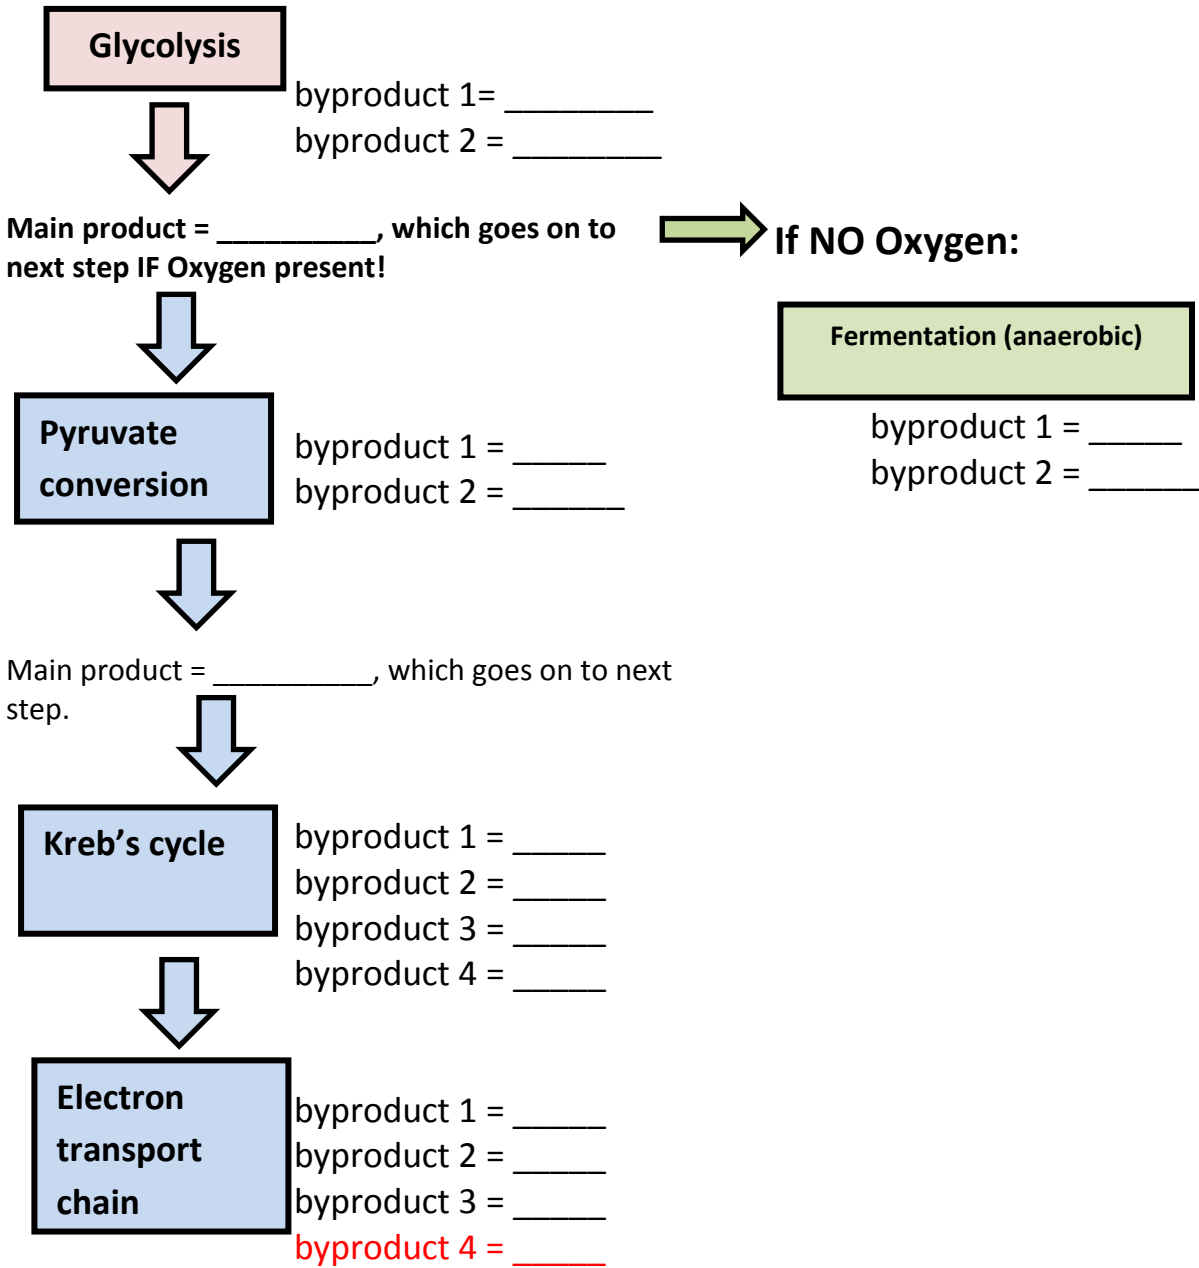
Glycolysis

byproduct 1= _________
byproduct 2 = _________

Main product = __________, which goes on to next step IF Oxygen present!

If NO Oxygen:

Fermentation (anaerobic)

byproduct 1 = _____
byproduct 2 = ______

Pyruvate conversion

byproduct 1 = _____
byproduct 2 = ______

Main product = __________, which goes on to next step.

Kreb's cycle

byproduct 1 = _____
byproduct 2 = _____
byproduct 3 = _____
byproduct 4 = _____

Electron transport chain

byproduct 1 = _____
byproduct 2 = _____
byproduct 3 = _____
byproduct 4 = _____